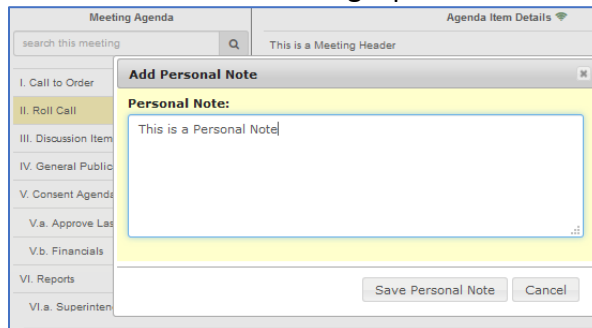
Meeting Agenda

search this meeting

I. Call to Order

II. Roll Call

III. Discussion Item

IV. General Public

V. Consent Agenda

V.a. Approve Las

V.b. Financials

VI. Reports

VI.a. Superinten

Agenda Item Details

This is a Meeting Header

Add Personal Note

Personal Note:

This is a Personal Note

Save Personal Note

Cancel